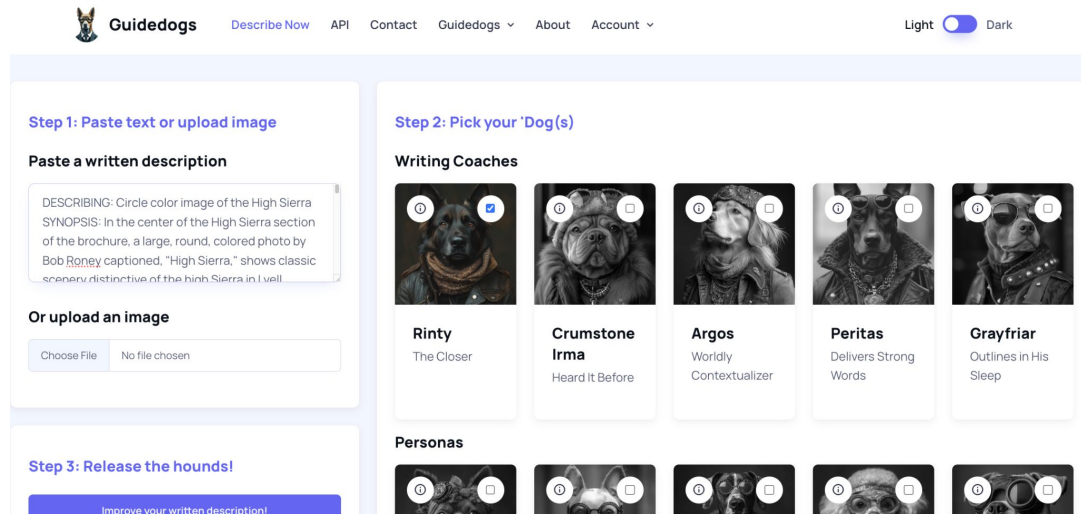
Guidedogs Describe Now API Contact Guidedogs About Account

Light Dark

Step 1: Paste text or upload image

Paste a written description

DESCRIBING: Circle color image of the High Sierra SYNOPSIS: In the center of the High Sierra section of the brochure, a large, round, colored photo by Bob Roney captioned, "High Sierra," shows classic scenery distinctive of the high Sierra in Lyell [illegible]

Or upload an image

Choose File No file chosen

Step 3: Release the hounds!

Improve your written description!

Step 2: Pick your 'Dog(s)

Writing Coaches

Rinty
The Closer

Crumstone Irma
Heard It Before

Argos
Worldly Contextualizer

Peritas
Delivers Strong Words

Grayfriar
Outlines in His Sleep

Personas